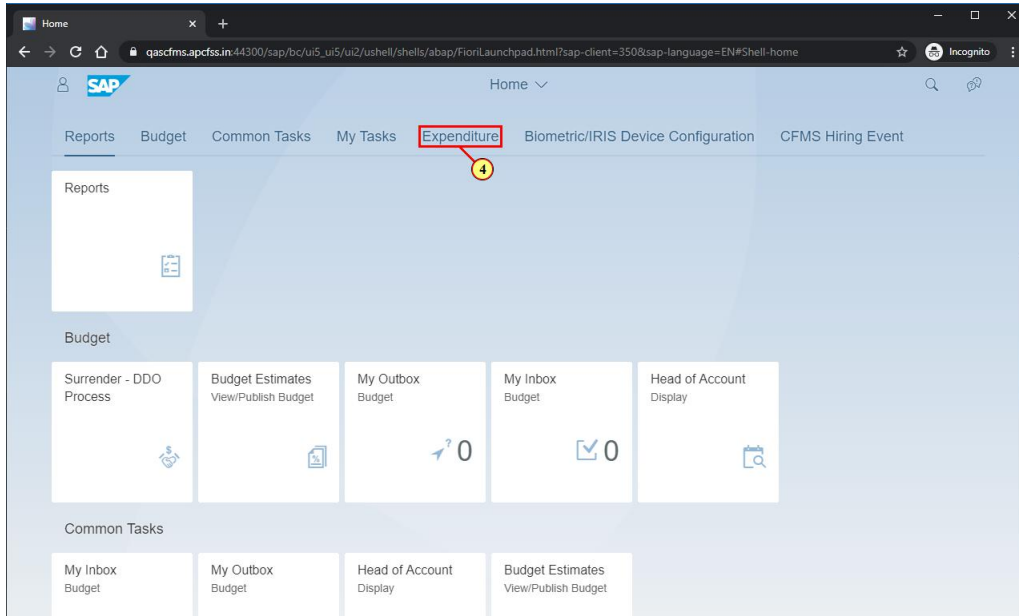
Home × +

qascfms.apcfss.in:44300/sap/bc/ui5_ui5/ui2/ushell/shells/abap/FioriLaunchpad.html?sap-client=350&sap-language=EN#Shell-home

Incognito

SAP

Home

Reports Budget Common Tasks My Tasks Expenditure Biometric/IRIS Device Configuration CFMS Hiring Event

4

Reports

Budget

Surrender - DDO Process

Budget Estimates
View/Publish Budget

My Outbox
Budget
0

My Inbox
Budget
0

Head of Account
Display

Common Tasks

My Inbox
Budget

My Outbox
Budget

Head of Account
Display

Budget Estimates
View/Publish Budget